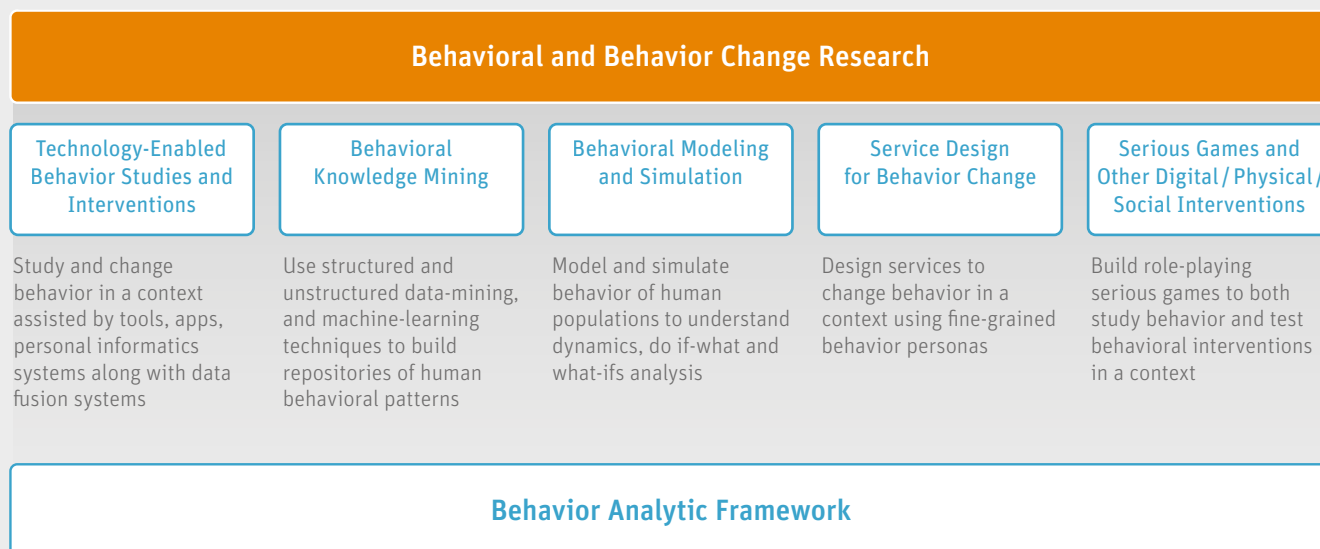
Behavioral and Behavior Change Research

Technology-Enabled Behavior Studies and Interventions

Study and change behavior in a context assisted by tools, apps, personal informatics systems along with data fusion systems

Behavioral Knowledge Mining

Use structured and unstructured data-mining, and machine-learning techniques to build repositories of human behavioral patterns

Behavioral Modeling and Simulation

Model and simulate behavior of human populations to understand dynamics, do if-what and what-ifs analysis

Service Design for Behavior Change

Design services to change behavior in a context using fine-grained behavior personas

Serious Games and Other Digital / Physical / Social Interventions

Build role-playing serious games to both study behavior and test behavioral interventions in a context

Behavior Analytic Framework